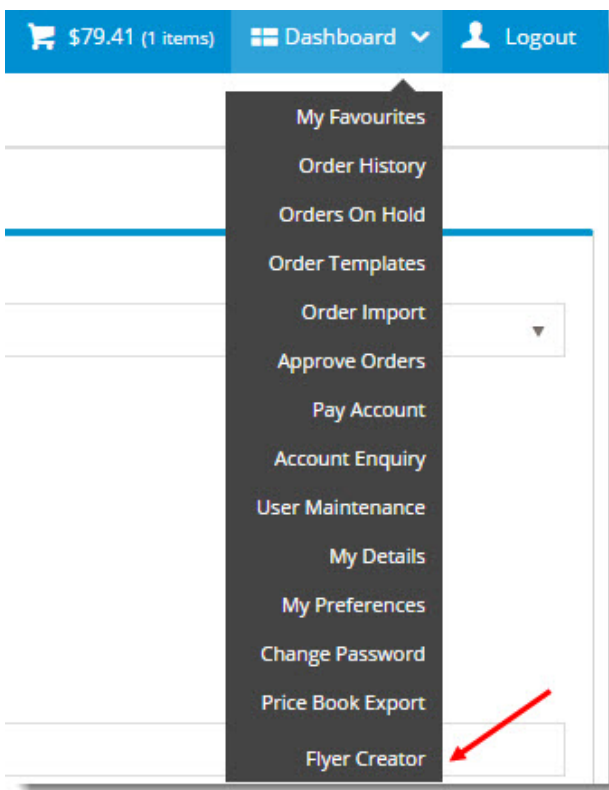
$79.41 (1 items) Dashboard Logout

My Favourites
Order History
Orders On Hold
Order Templates
Order Import
Approve Orders
Pay Account
Account Enquiry
User Maintenance
My Details
My Preferences
Change Password
Price Book Export
Flyer Creator